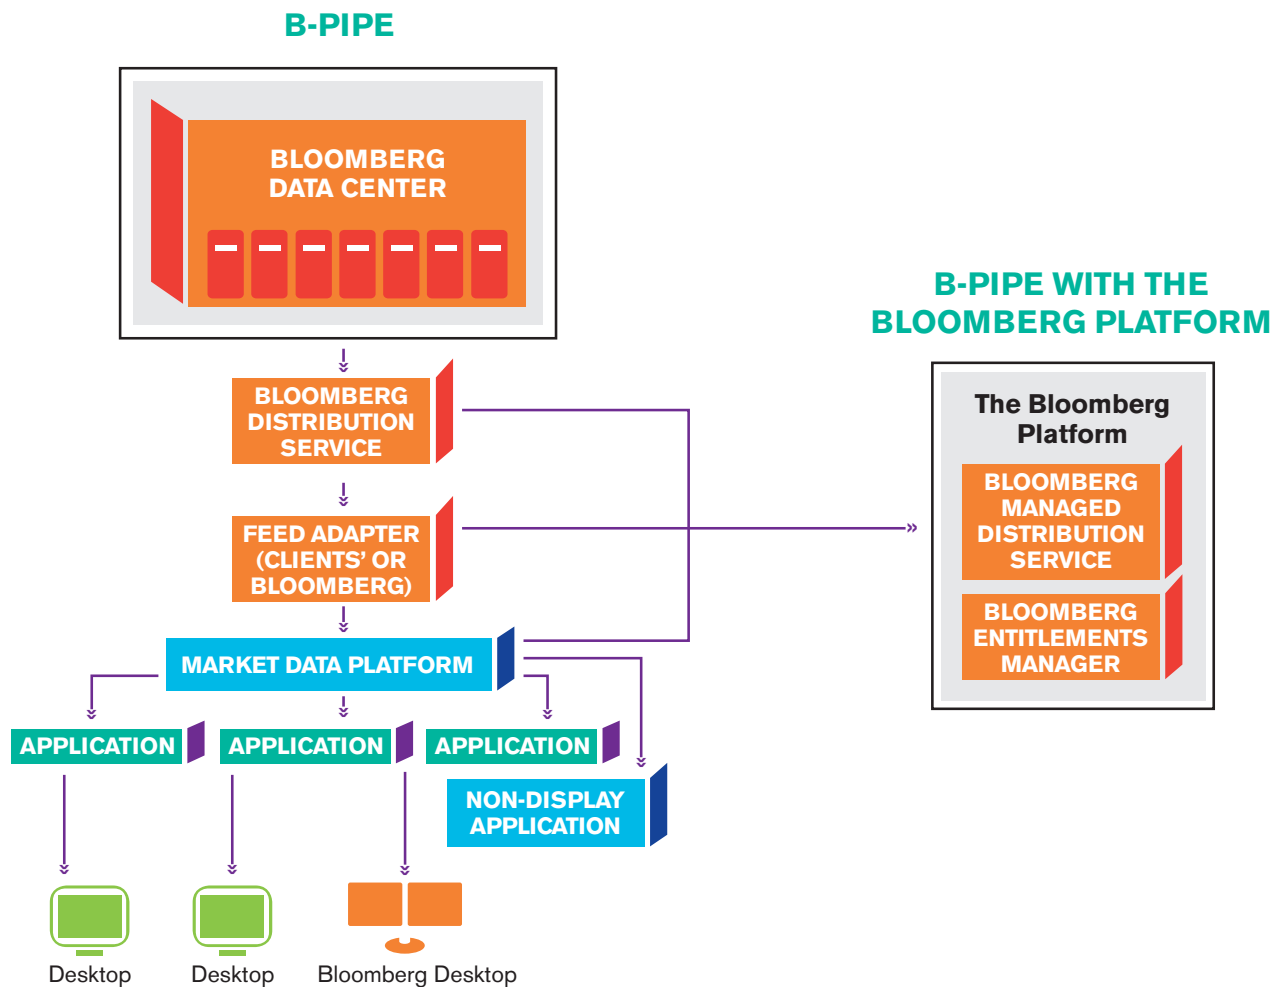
B-PIPE

BLOOMBERG DATA CENTER

BLOOMBERG DISTRIBUTION SERVICE

FEED ADAPTER (CLIENTS' OR BLOOMBERG)

MARKET DATA PLATFORM

APPLICATION

APPLICATION

APPLICATION

NON-DISPLAY APPLICATION

Desktop

Desktop

Bloomberg Desktop

B-PIPE WITH THE BLOOMBERG PLATFORM

The Bloomberg Platform

BLOOMBERG MANAGED DISTRIBUTION SERVICE

BLOOMBERG ENTITLEMENTS MANAGER